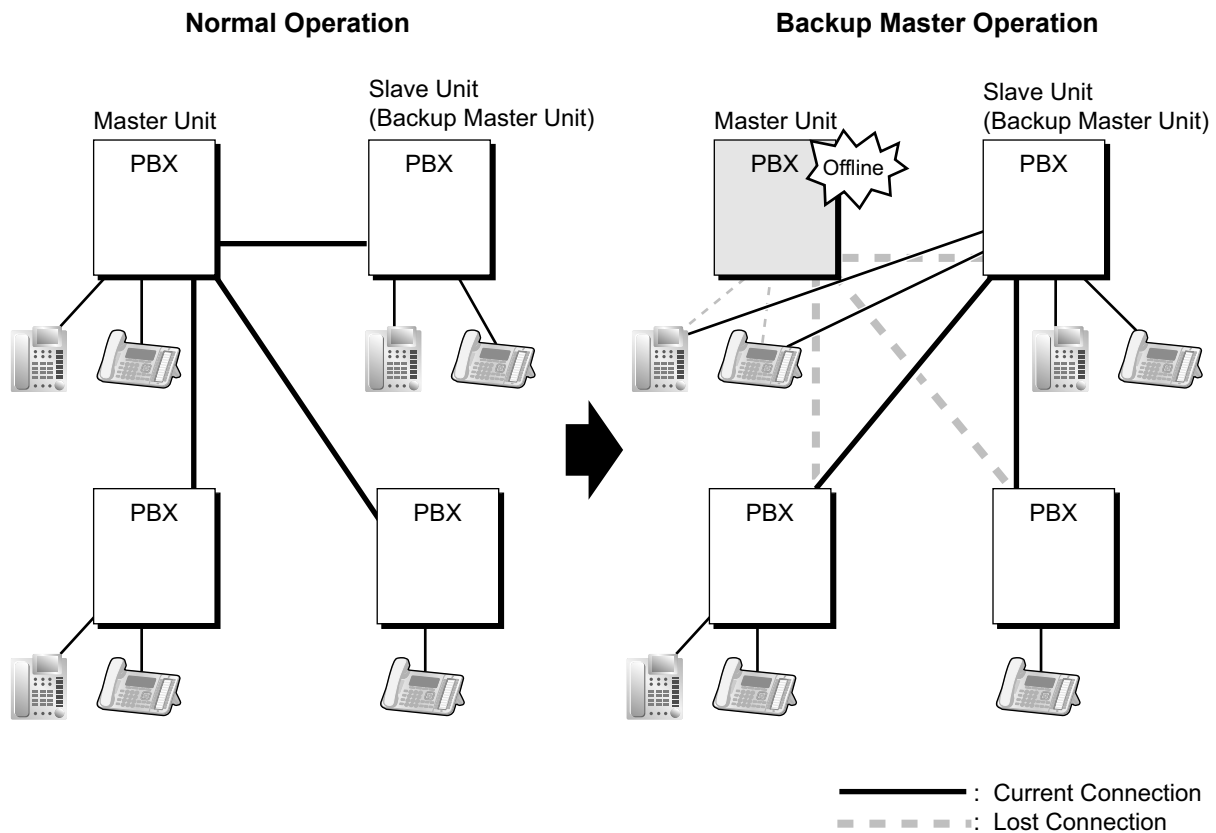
Normal Operation

Master Unit

PBX

Slave Unit (Backup Master Unit)

PBX

PBX

PBX

Backup Master Operation

Master Unit

PBX

Offline

Slave Unit (Backup Master Unit)

PBX

PBX

PBX

: Current Connection
: Lost Connection